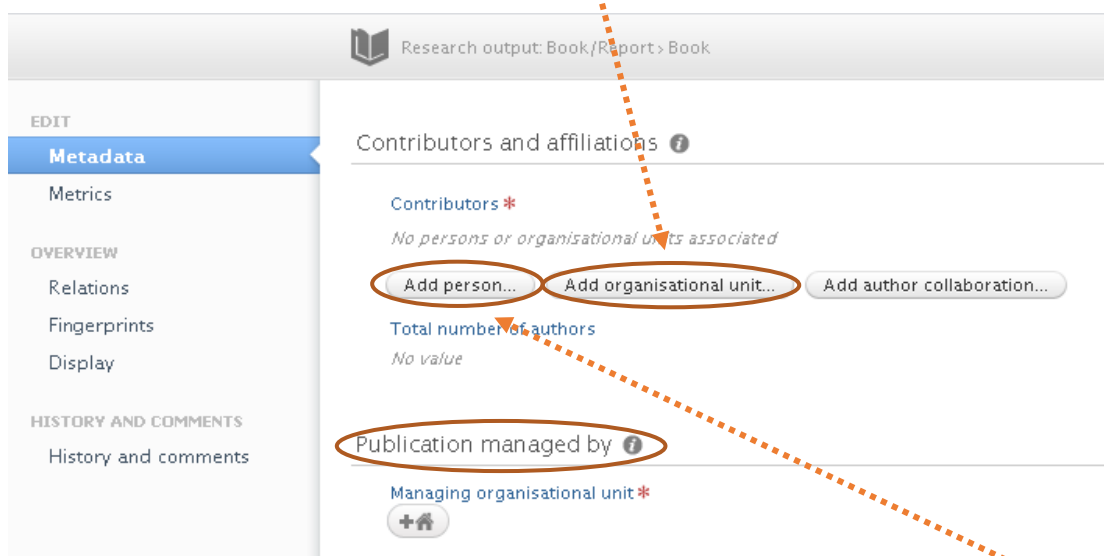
Research output: Book/Report › Book

EDIT
Metadata
Metrics

OVERVIEW
Relations
Fingerprints
Display

HISTORY AND COMMENTS
History and comments

Contributors and affiliations

Contributors *
No persons or organisational units associated

Add person... Add organisational unit... Add author collaboration...

Total number of authors
No value

Publication managed by

Managing organisational unit *